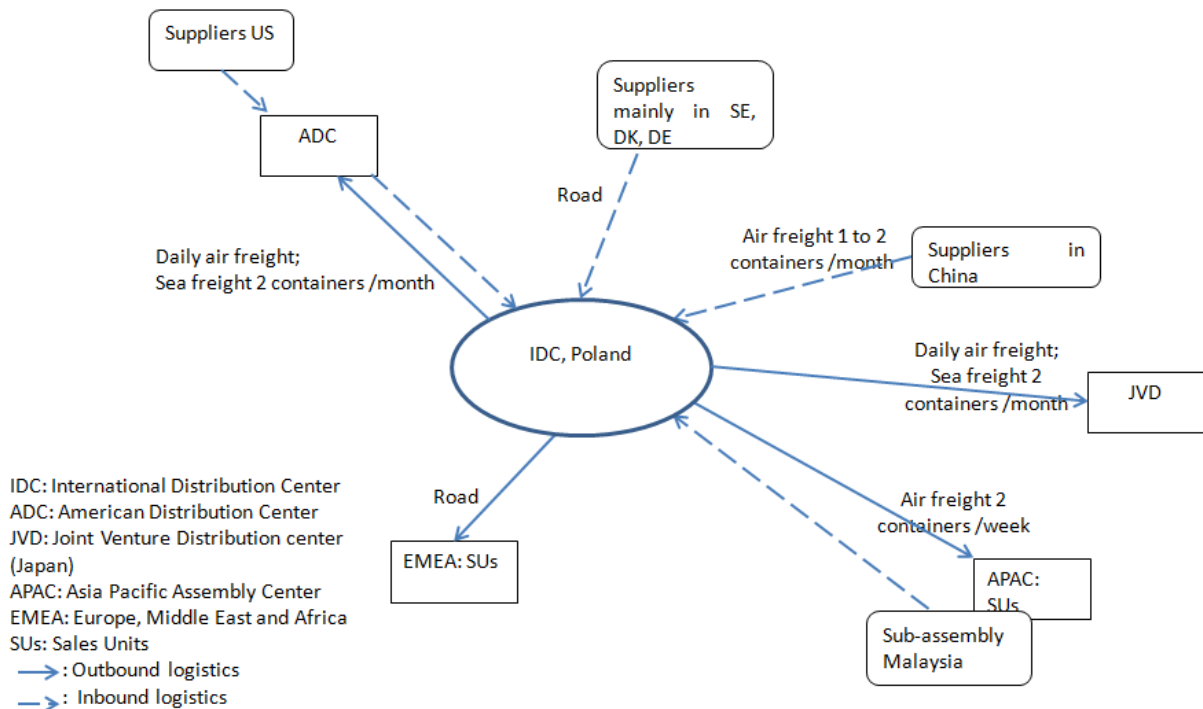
Suppliers US

ADC

Suppliers mainly in SE, DK, DE

Road

Daily air freight;
Sea freight 2 containers /month

Air freight 1 to 2 containers /month

Suppliers in China

IDC, Poland

Daily air freight;
Sea freight 2 containers /month

JVD

Road

EMEA: SUs

Air freight 2 containers /week

APAC: SUs

Sub-assembly Malaysia

IDC: International Distribution Center
ADC: American Distribution Center
JVD: Joint Venture Distribution center (Japan)
APAC: Asia Pacific Assembly Center
EMEA: Europe, Middle East and Africa
SUs: Sales Units
: Outbound logistics
: Inbound logistics